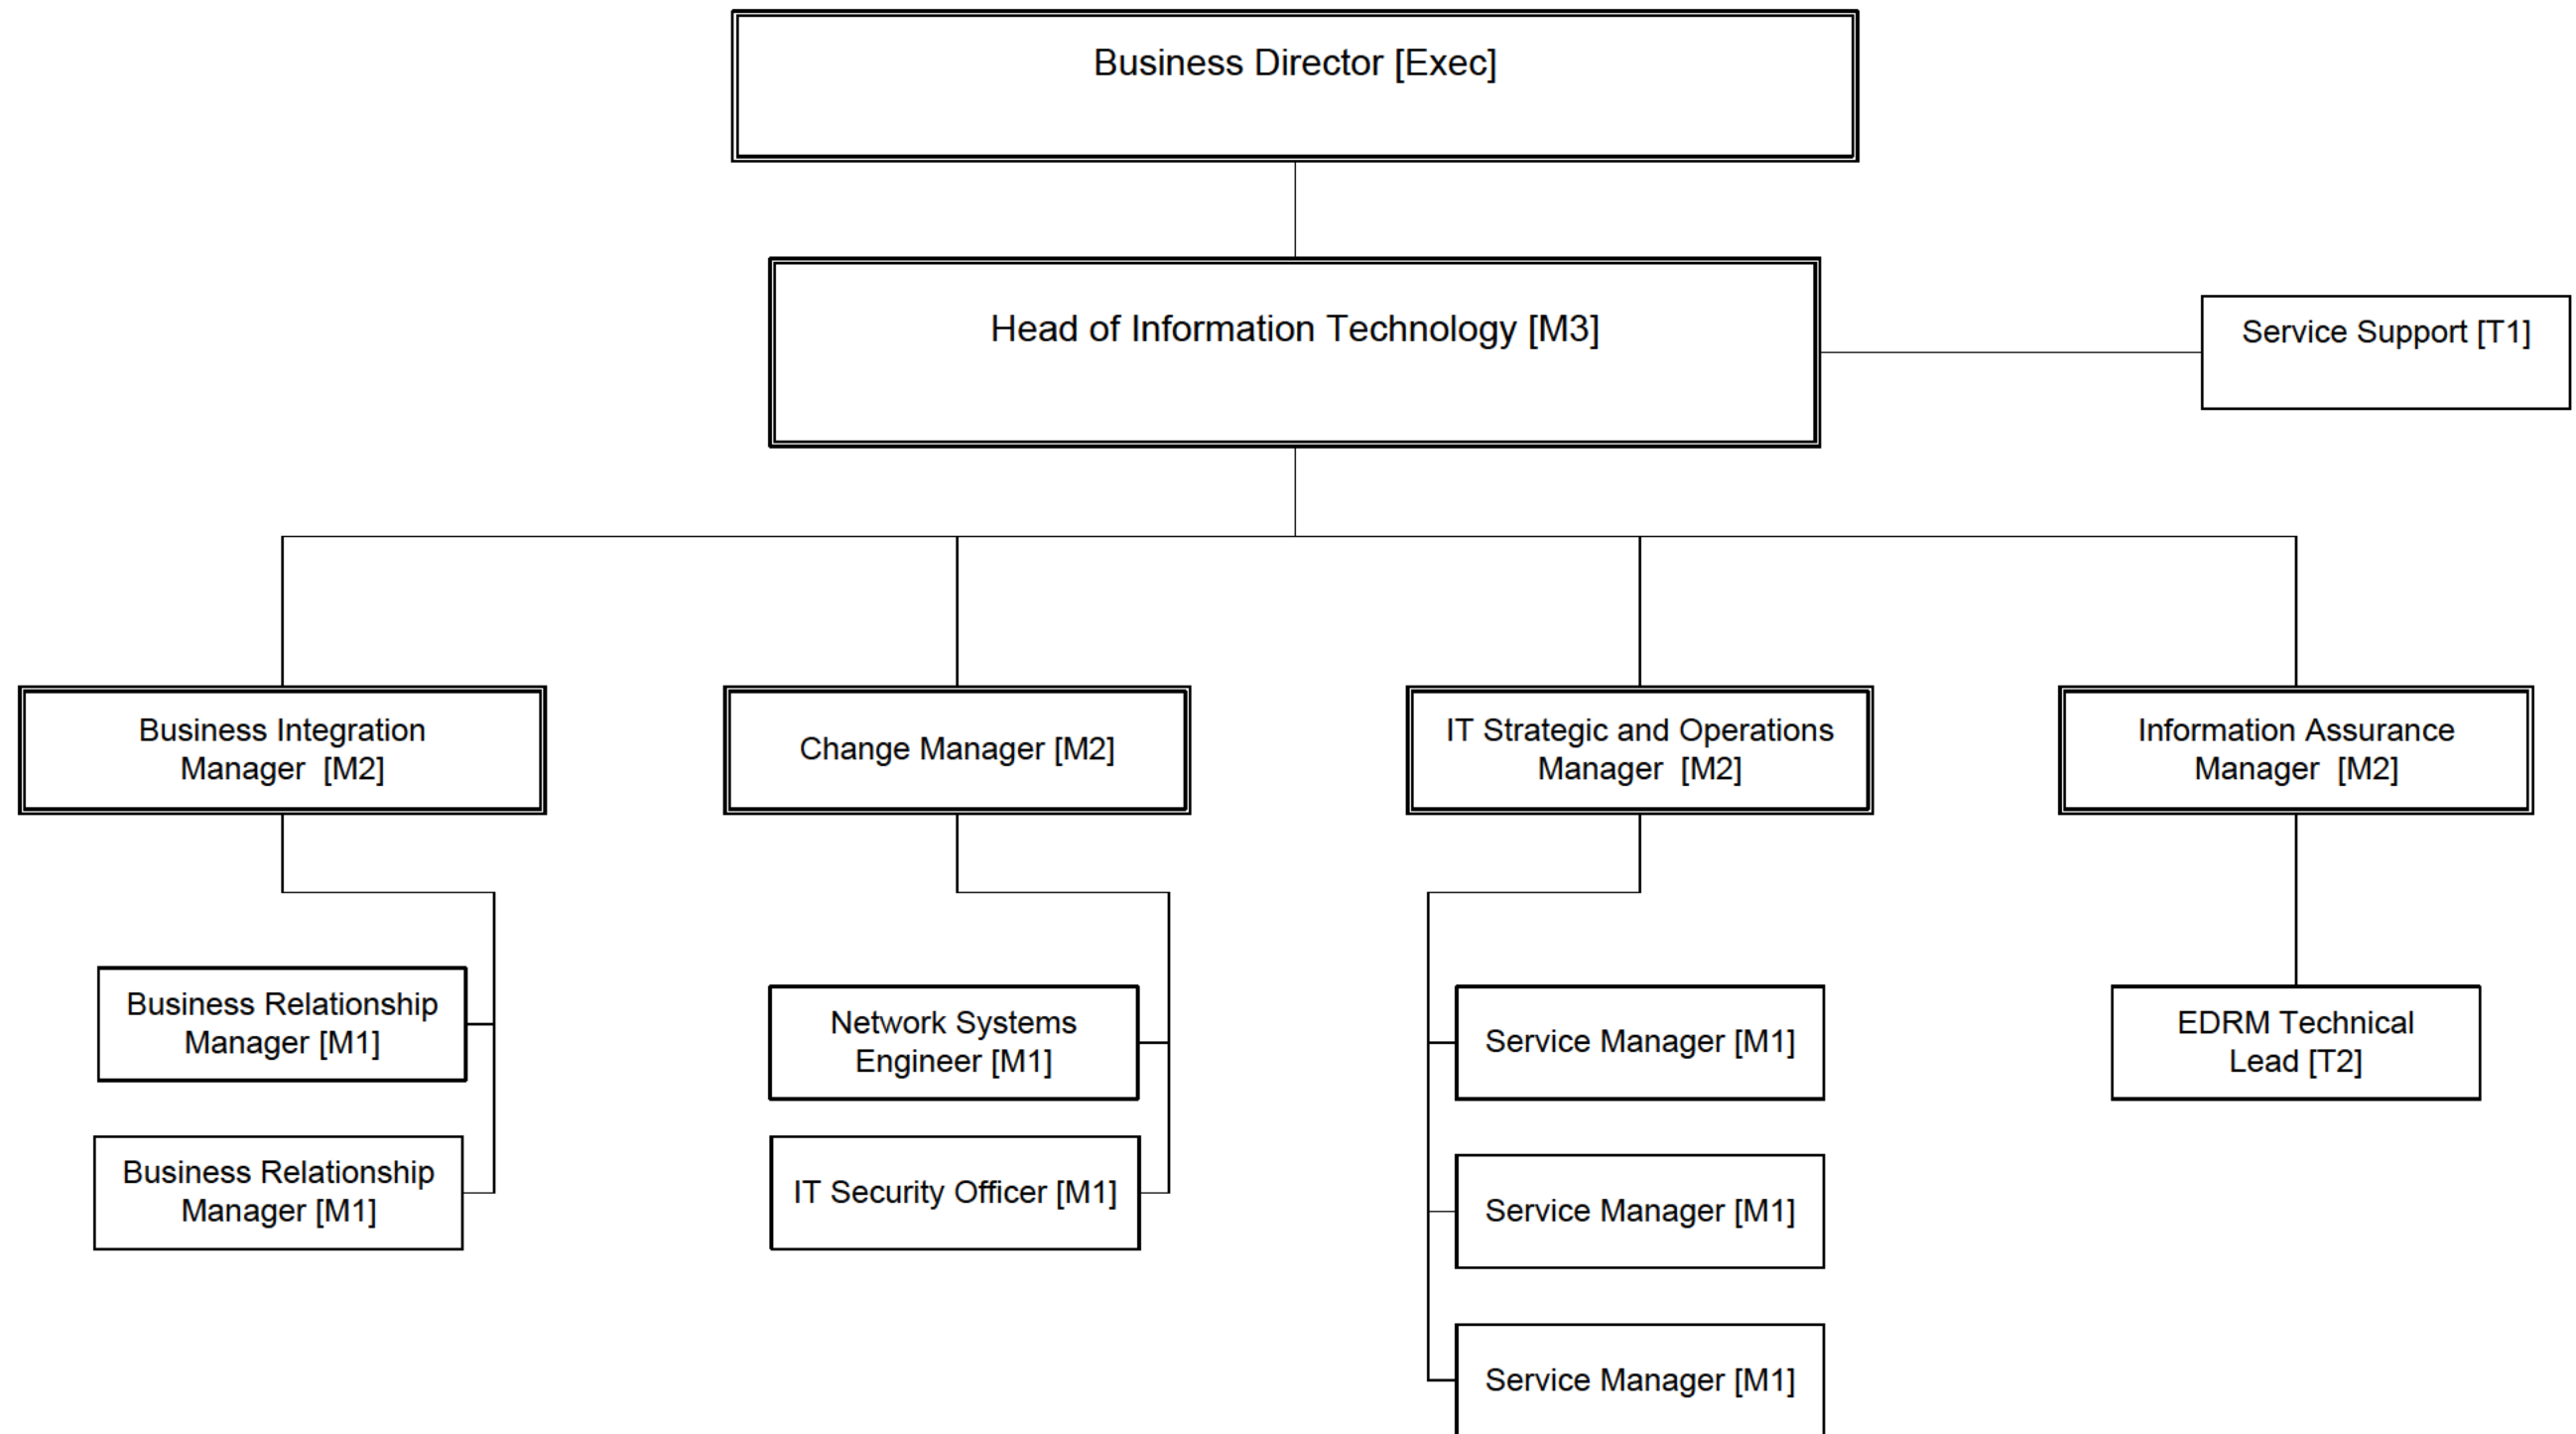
Business Director [Exec]

Head of Information Technology [M3]

Service Support [T1]

Business Integration Manager [M2]

Change Manager [M2]

IT Strategic and Operations Manager [M2]

Information Assurance Manager [M2]

Business Relationship Manager [M1]

Business Relationship Manager [M1]

Network Systems Engineer [M1]

IT Security Officer [M1]

Service Manager [M1]

Service Manager [M1]

Service Manager [M1]

EDRM Technical Lead [T2]